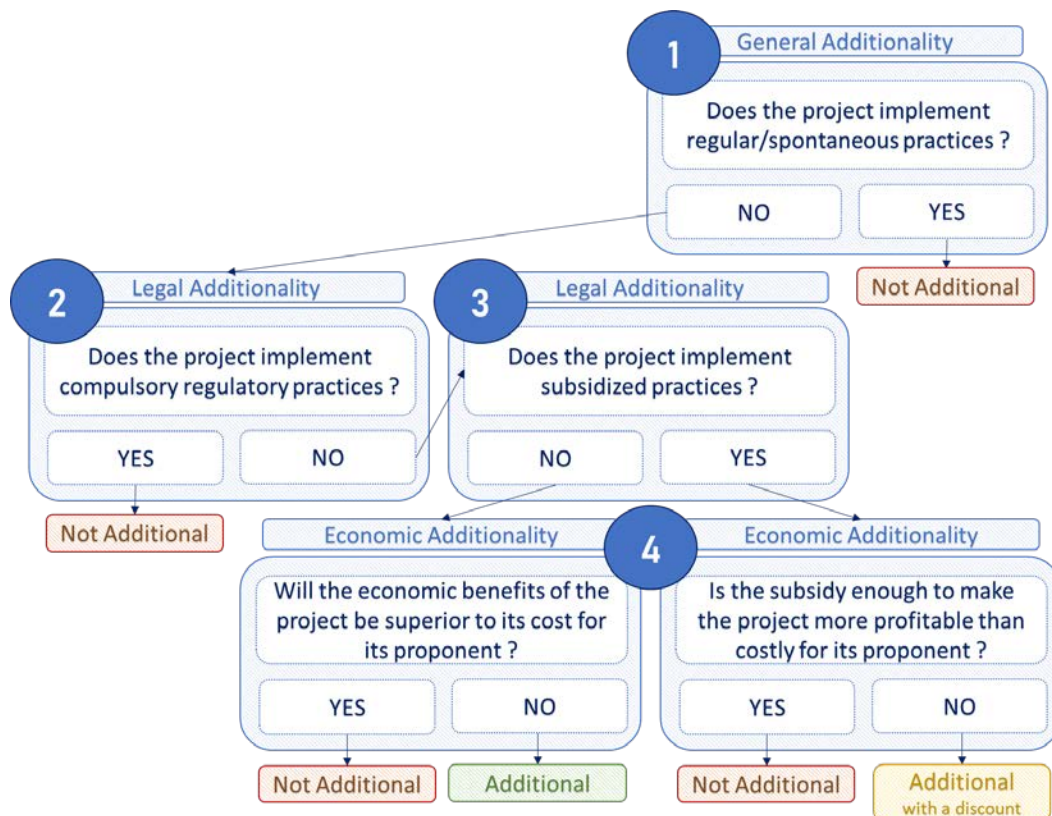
1
General Additionality
Does the project implement regular/spontaneous practices ?
NO
YES
Not Additional

2
Legal Additionality
Does the project implement compulsory regulatory practices ?
YES
NO
Not Additional

3
Legal Additionality
Does the project implement subsidized practices ?
NO
YES

4
Economic Additionality
Will the economic benefits of the project be superior to its cost for its proponent ?
YES
NO
Not Additional
Additional

Economic Additionality
Is the subsidy enough to make the project more profitable than costly for its proponent ?
YES
NO
Not Additional
Additional with a discount